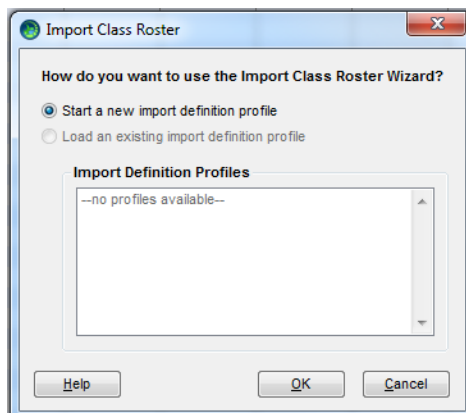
Import Class Roster

How do you want to use the Import Class Roster Wizard?

Start a new import definition profile

Load an existing import definition profile

Import Definition Profiles

--no profiles available--

Help

OK

Cancel